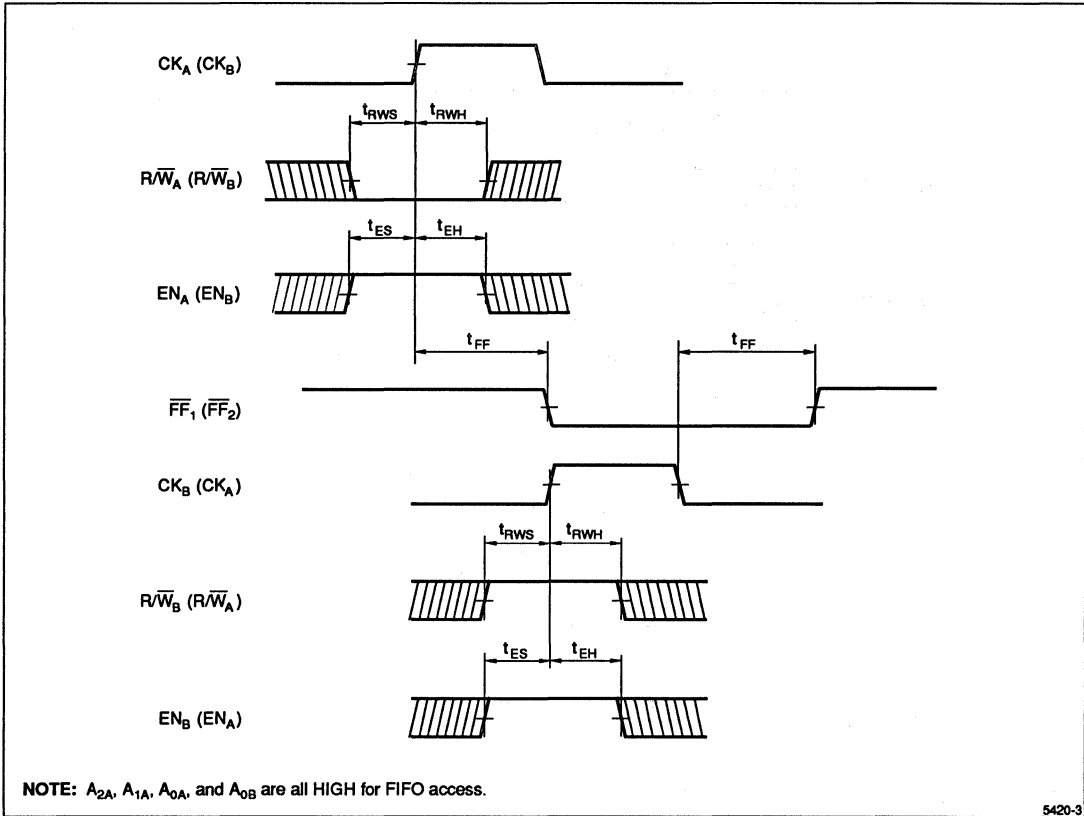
$CK_A$ ($CK_B$)

$t_{RWS}$ $t_{RWH}$

$R/\overline{W}_A$ ($R/\overline{W}_B$)

$t_{ES}$ $t_{EH}$

$EN_A$ ($EN_B$)

$t_{FF}$ $t_{FF}$

$\overline{FF}_1$ ($\overline{FF}_2$)

$CK_B$ ($CK_A$)

$t_{RWS}$ $t_{RWH}$

$R/\overline{W}_B$ ($R/\overline{W}_A$)

$t_{ES}$ $t_{EH}$

$EN_B$ ($EN_A$)

**NOTE:** $A_{2A}$, $A_{1A}$, $A_{0A}$, and $A_{0B}$ are all HIGH for FIFO access.

5420-3